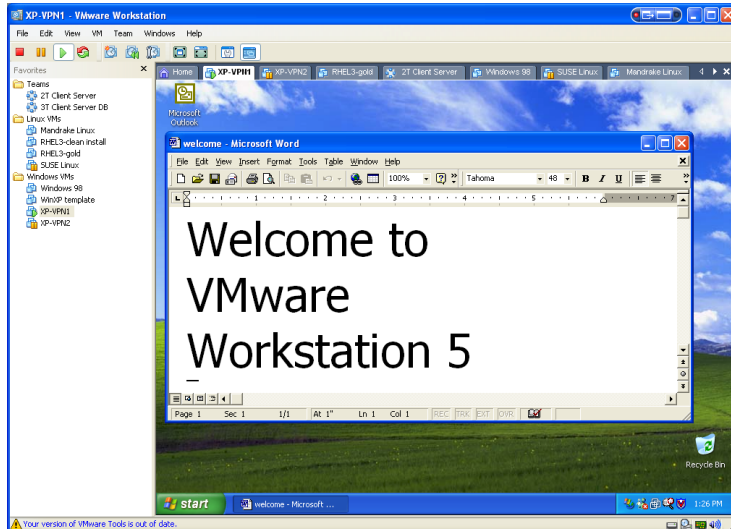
XP-VPN1 - VMware Workstation

File Edit View VM Team Windows Help

Favorites
Teams
2T Client Server
3T Client Server DB
Linux VMs
Mandrake Linux
RHEL3-clean install
RHEL3-gold
SUSE Linux
Windows VMs
Windows 98
WinXP template
XP-VPN1
XP-VPN2

Home | XP-VPN1 | XP-VPN2 | RHEL3-gold | 2T Client Server | Windows 98 | SUSE Linux | Mandrake Linux

Microsoft Outlook

welcome - Microsoft Word

File Edit View Insert Format Tools Table Window Help

100% Tahoma 48 B I U

Welcome to VMware Workstation 5

Page 1 Sec 1 1/1 At 1" Ln 1 Col 1 REC TRK EXT OVR

Recycle Bin

start welcome - Microsoft ...

1:26 PM

Your version of VMware Tools is out of date.